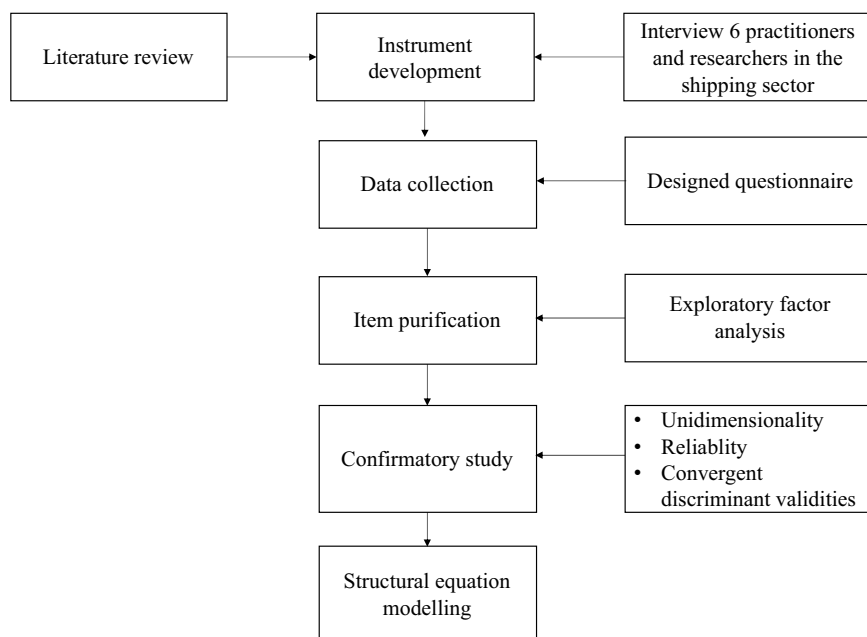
Literature review

Instrument development

Interview 6 practitioners and researchers in the shipping sector

Data collection

Designed questionnaire

Item purification

Exploratory factor analysis

Confirmatory study

- Unidimensionality
- Reliablity
- Convergent discriminant validities

Structural equation modelling